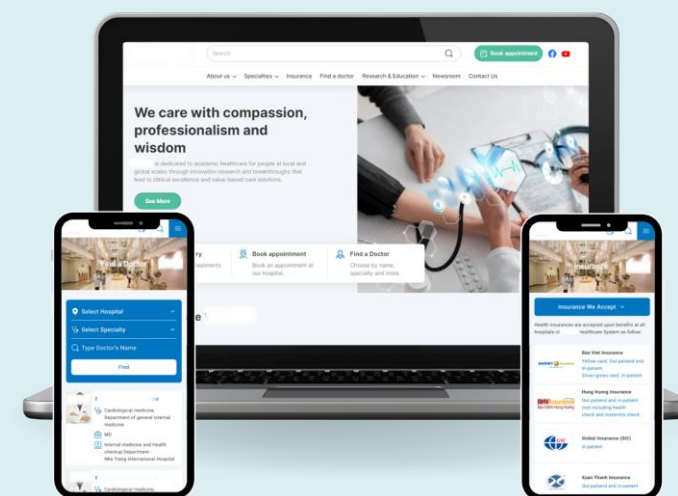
Search

Book appointment

About us Specialties Insurance Find a doctor Research & Education Newsroom Contact Us

We care with compassion, professionalism and wisdom

is dedicated to academic healthcare for people at local and global scales through innovation research and breakthroughs that lead to clinical excellence and value-based care solutions.

See More

ry

Book appointment
Book an appointment at our hospital.

Find a Doctor
Choose by name, specialty and more.

Find a Doctor

Select Hospital

Select Specialty

Type Doctor's Name

Find

Cardiological medicine, Department of general internal medicine

MD

Internal medicine and Health checkup Department
Nha Trang International Hospital

Cardiological medicine

Insurance We Accept

Health insurances are accepted upon benefits at all hospitals in Healthcare System as follow:

Bao Viet Insurance
Yellow card: Out-patient and in-patient
Silver/green card: In-patient

Hung Vuong Insurance
Out-patient and in-patient
(not including health check and maternity check

Global Insurance (GIC)
In-patient

Xuan Thanh Insurance
Out-patient and in-patient